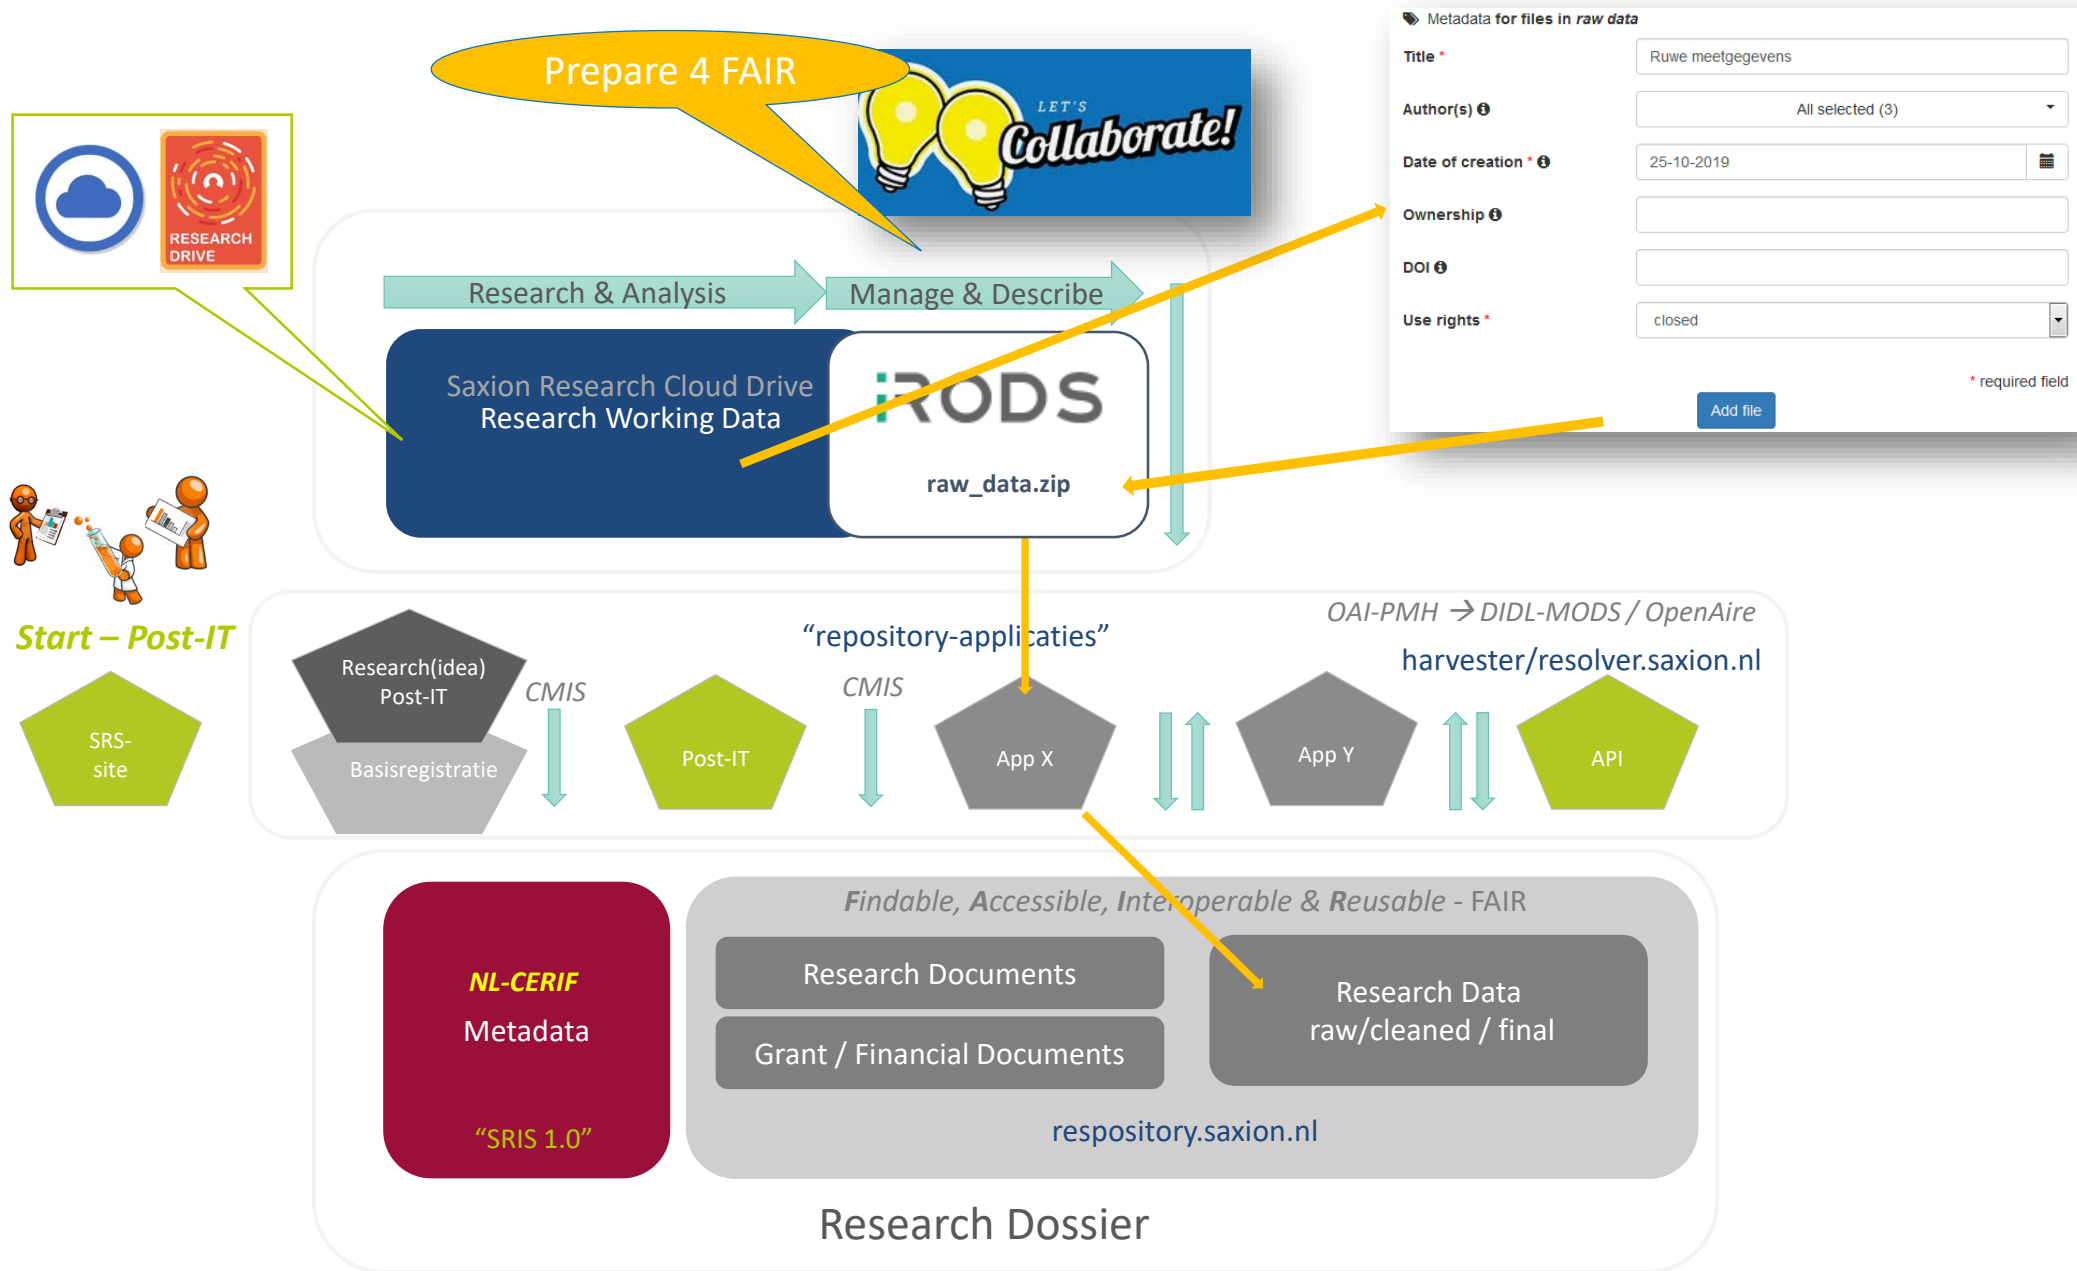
Prepare 4 FAIR

LET'S Collaborate!

RESEARCH DRIVE

Metadata for files in raw data

Title * Ruwe meetgegevens

Author(s) All selected (3)

Date of creation * 25-10-2019

Ownership

DOI

Use rights * closed

* required field

Add file

Research & Analysis

Manage & Describe

Saxion Research Cloud Drive
Research Working Data

iRODS

raw_data.zip

Start – Post-IT

SRS-site

"repository-applicaties"

OAI-PMH → DIDL-MODS / OpenAire

harvester/resolver.saxion.nl

Research(idea) Post-IT

Basisregistratie

CMIS

Post-IT

CMIS

App X

App Y

API

NL-CERIF
Metadata

"SRIS 1.0"

Findable, Accessible, Interoperable & Reusable - FAIR

Research Documents

Grant / Financial Documents

Research Data
raw/cleaned / final

respository.saxion.nl

Research Dossier